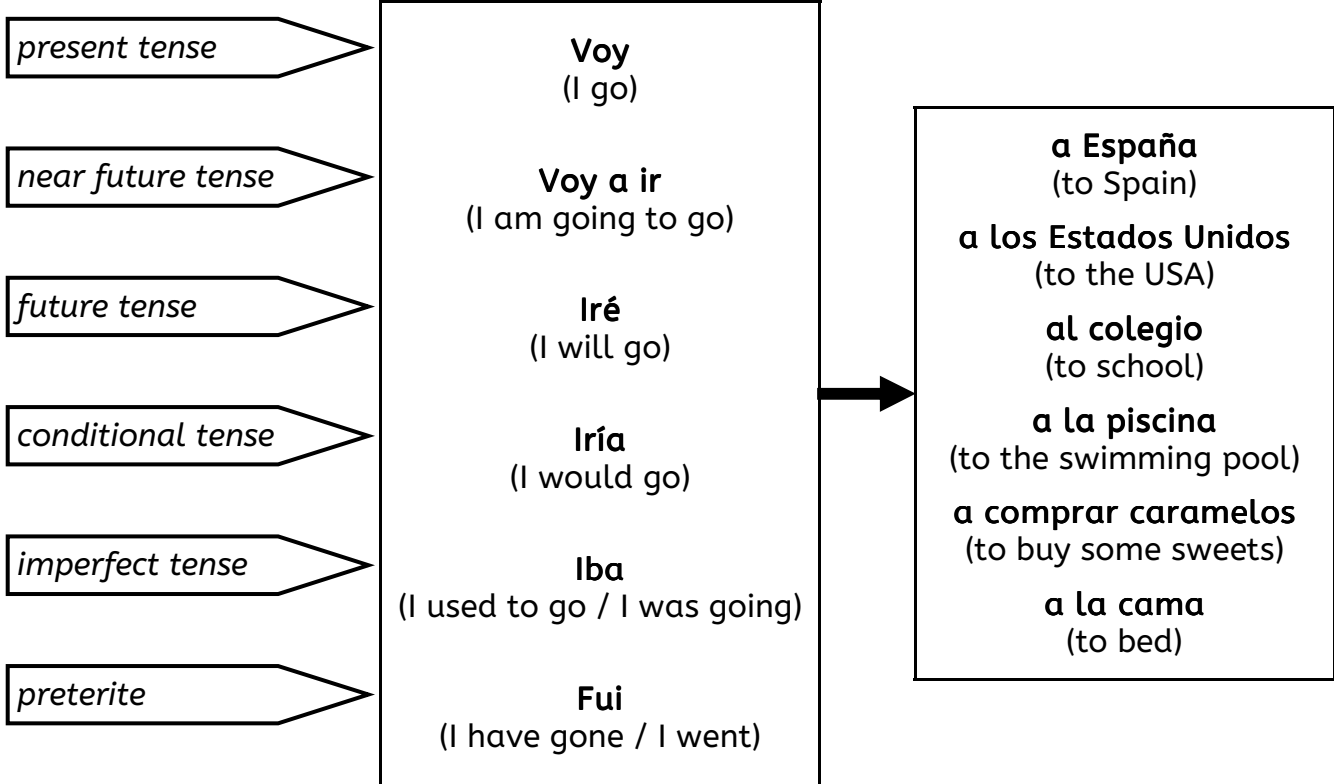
present tense

near future tense

future tense

conditional tense

imperfect tense

preterite

Voy
(I go)

Voy a ir
(I am going to go)

Iré
(I will go)

Iría
(I would go)

Iba
(I used to go / I was going)

Fui
(I have gone / I went)

a España
(to Spain)

a los Estados Unidos
(to the USA)

al colegio
(to school)

a la piscina
(to the swimming pool)

a comprar caramelos
(to buy some sweets)

a la cama
(to bed)